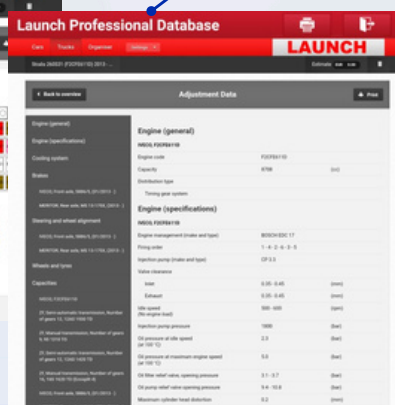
Launch Professional Database

LAUNCH

Cars Trucks Organiser

Stralis 260S31 (F2CFE6110) 2013 - ...

Estimate

< Back to overview

Adjustment Data

Print

Engine (general)

Engine (specifications)

Cooling system

Brakes

Steering and wheel alignment

Wheels and tyres

Capacities

Engine (general)

IVECO, F2CFE6110

Engine code F2CFE6110

Capacity 8708 (cc)

Distribution type

Timing gear system

Engine (specifications)

IVECO, F2CFE6110

Engine management (make and type) BOSCH EDC 17

Firing order 1 - 4 - 2 - 6 - 3 - 5

Injection pump (make and type) CP 3.3

Valve clearance

Inlet 0.35 - 0.45 (mm)

Exhaust 0.35 - 0.45 (mm)

Idle speed (No engine load) 500 - 600 (rpm)

Injection pump pressure 1800 (bar)

Oil pressure at idle speed (at 100 °C) 2.5 (bar)

Oil pressure at maximum engine speed (at 100 °C) 5.0 (bar)

Oil filter relief valve, opening pressure 3.1 - 3.7 (bar)

Oil pump relief valve opening pressure 9.4 - 10.6 (bar)

Maximum cylinder head distortion 0.2 (mm)